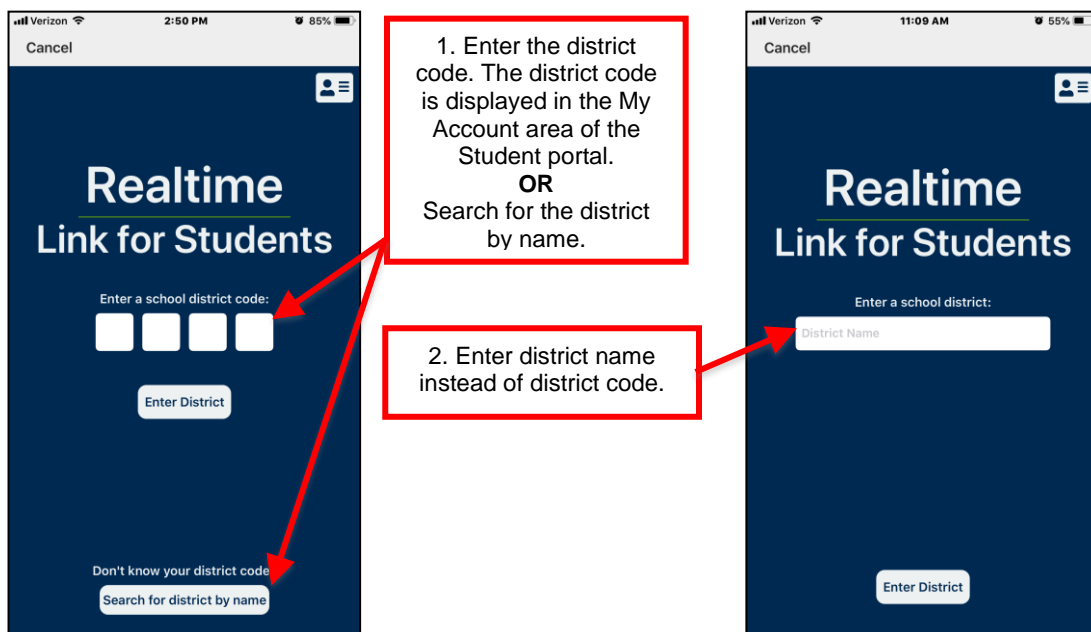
Verizon 2:50 PM 85%

Cancel

Realtime
Link for Students

Enter a school district code:

Enter District

Don't know your district code

Search for district by name

1. Enter the district code. The district code is displayed in the My Account area of the Student portal.
OR
Search for the district by name.

2. Enter district name instead of district code.

Verizon 11:09 AM 55%

Cancel

Realtime
Link for Students

Enter a school district:

District Name

Enter District